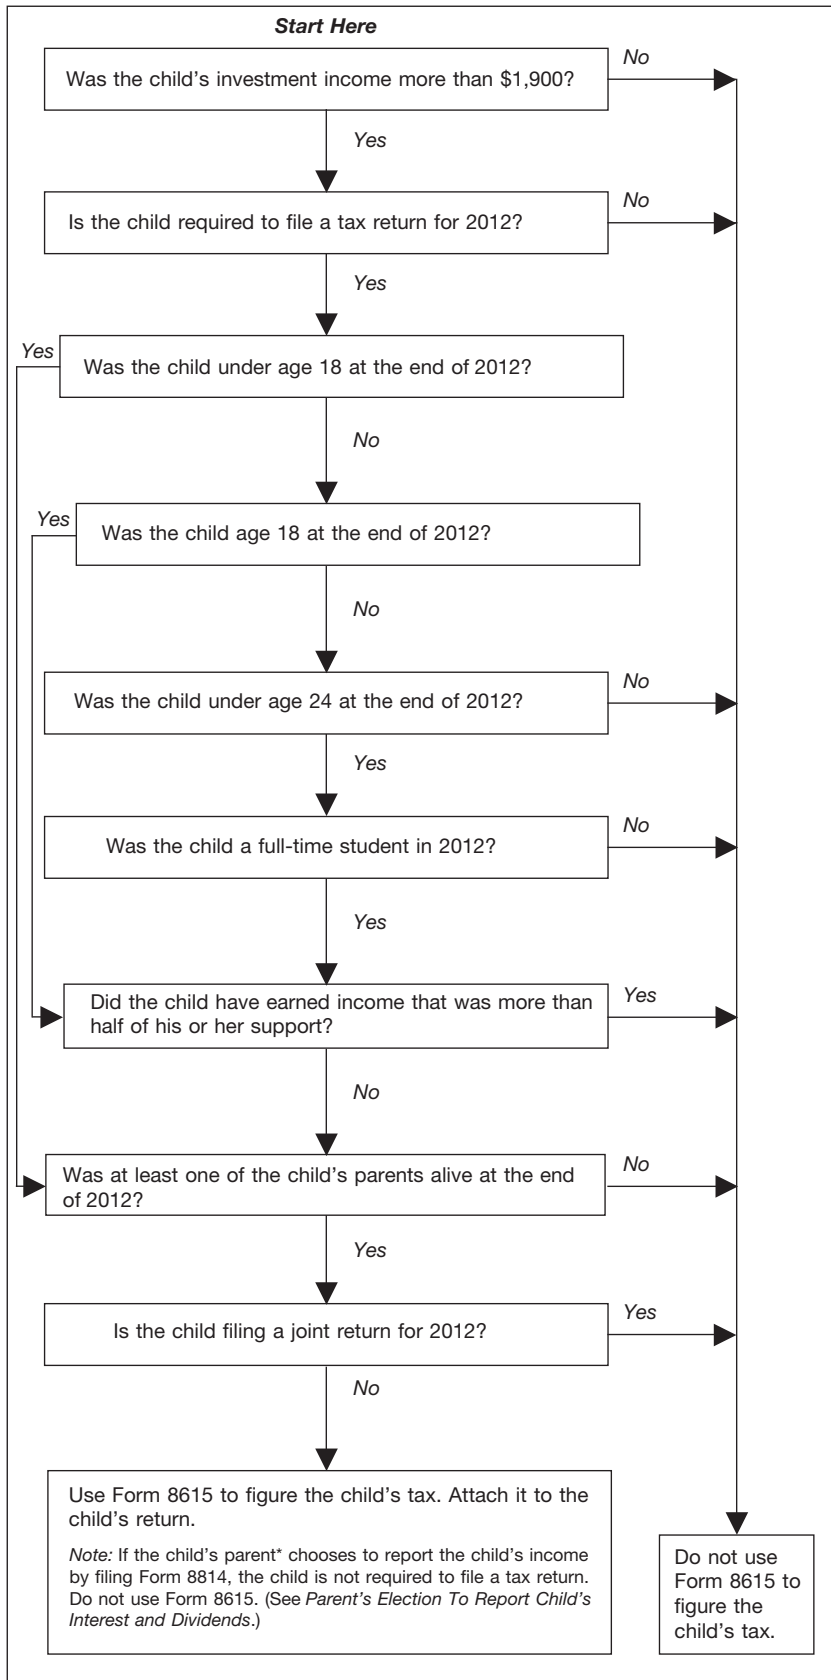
*Start Here*

Was the child's investment income more than \$1,900?

No

Yes

Is the child required to file a tax return for 2012?

No

Yes

Yes

Was the child under age 18 at the end of 2012?

No

Yes

Was the child age 18 at the end of 2012?

No

Was the child under age 24 at the end of 2012?

No

Yes

Was the child a full-time student in 2012?

No

Yes

Did the child have earned income that was more than half of his or her support?

Yes

No

Was at least one of the child's parents alive at the end of 2012?

No

Yes

Is the child filing a joint return for 2012?

Yes

No

Use Form 8615 to figure the child's tax. Attach it to the child's return.

*Note:* If the child's parent* chooses to report the child's income by filing Form 8814, the child is not required to file a tax return. Do not use Form 8615. (See *Parent's Election To Report Child's Interest and Dividends*.)

Do not use Form 8615 to figure the child's tax.